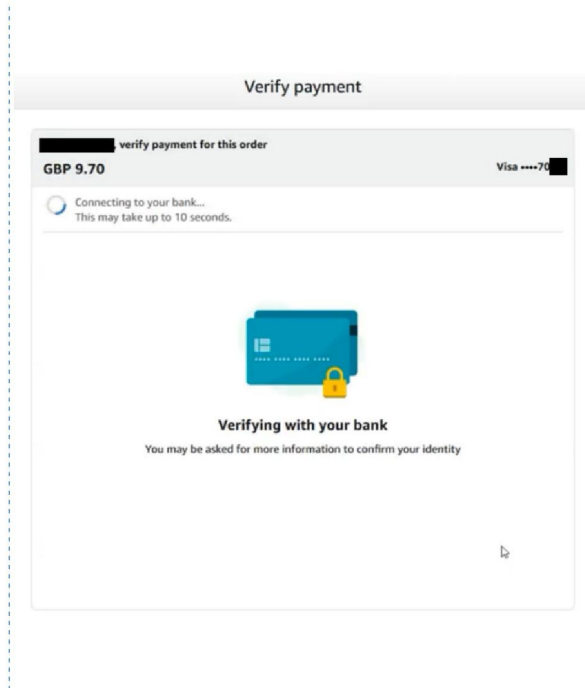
Verify payment

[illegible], verify payment for this order

GBP 9.70

Visa ••••70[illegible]

Connecting to your bank...
This may take up to 10 seconds.

Verifying with your bank

You may be asked for more information to confirm your identity